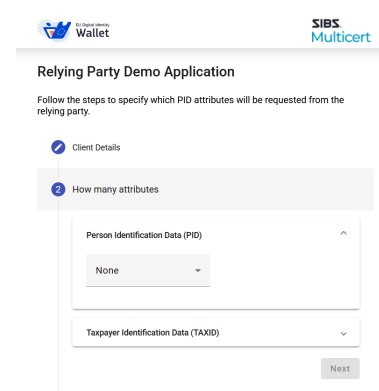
EU Digital Identity
Wallet

SIBS.
Multicert

Relying Party Demo Application

Follow the steps to specify which PID attributes will be requested from the relying party.

Client Details

2 How many attributes

Person Identification Data (PID)

None

Taxpayer Identification Data (TAXID)

Next